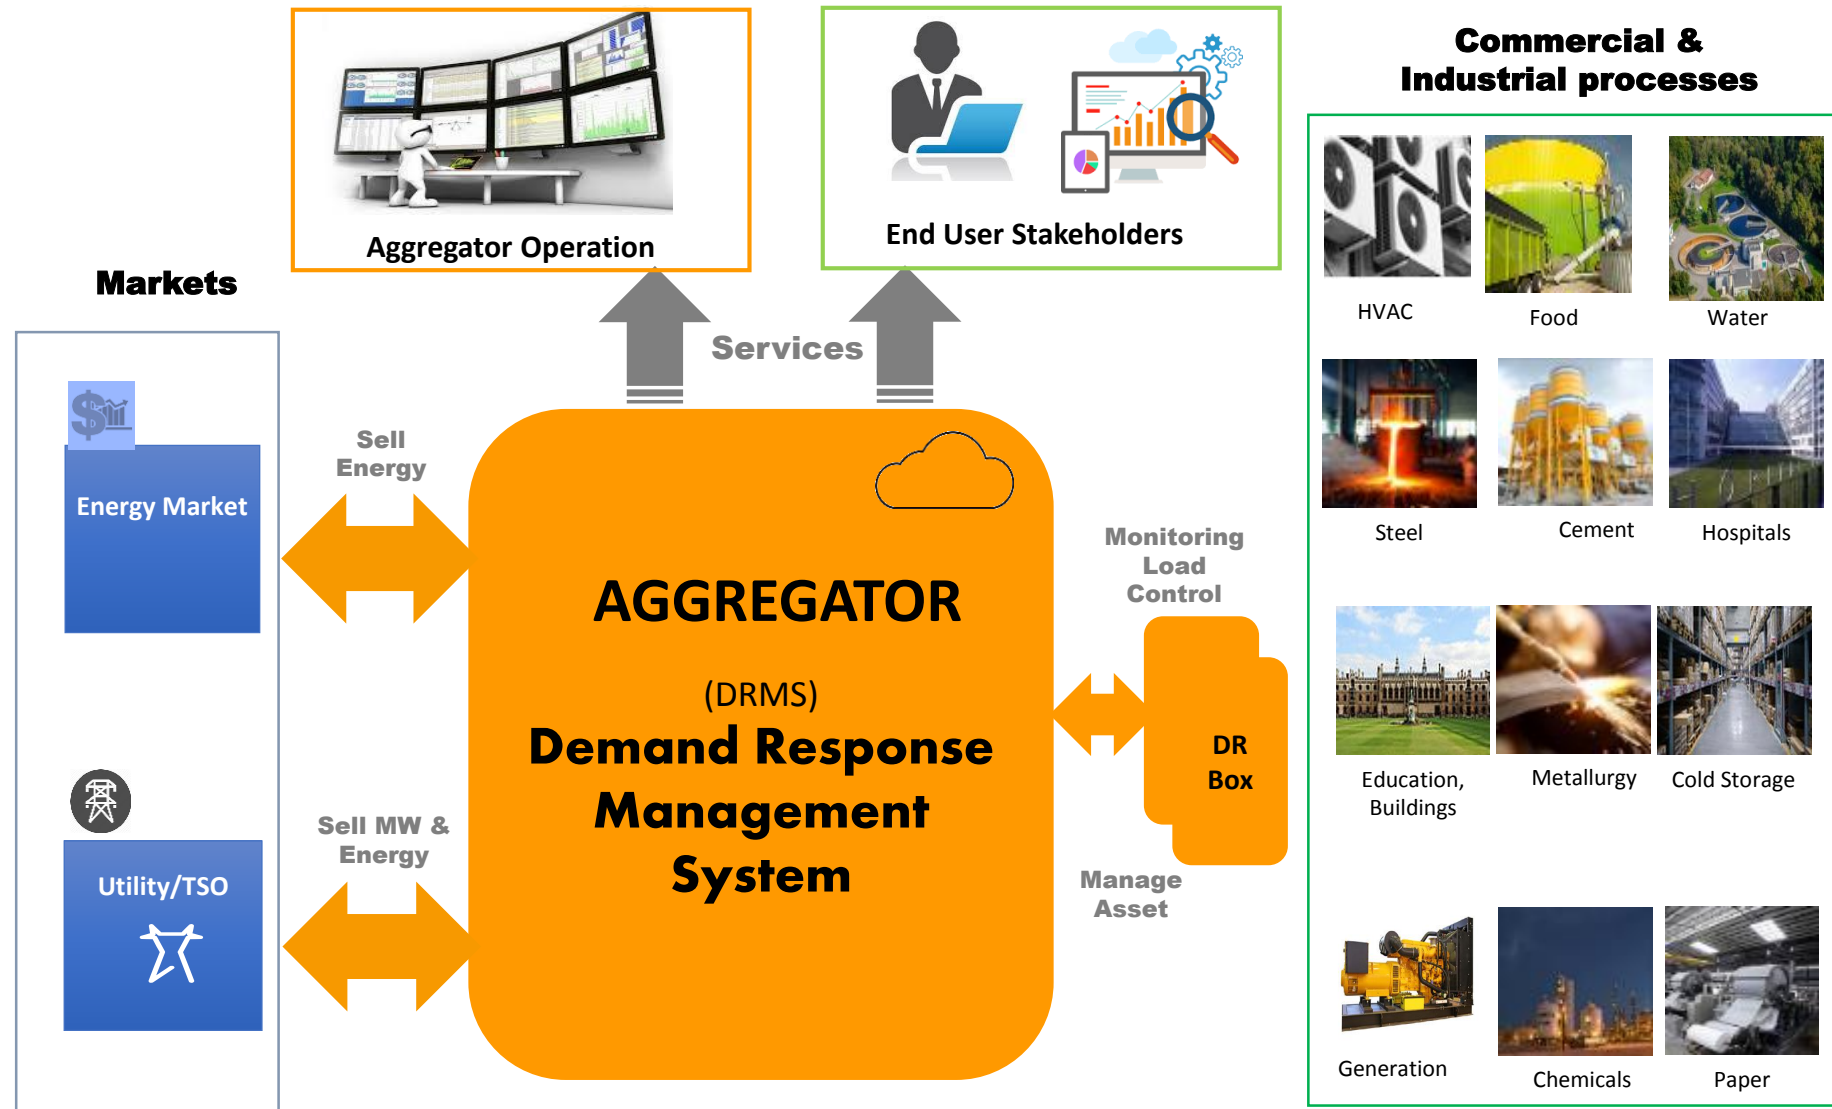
Aggregator Operation

End User Stakeholders

Commercial & Industrial processes

Markets

Services

Energy Market

Sell Energy

AGGREGATOR

(DRMS)

Demand Response Management System

Monitoring Load Control

DR Box

Manage Asset

Sell MW & Energy

Utility/TSO

HVAC

Food

Water

Steel

Cement

Hospitals

Education, Buildings

Metallurgy

Cold Storage

Generation

Chemicals

Paper